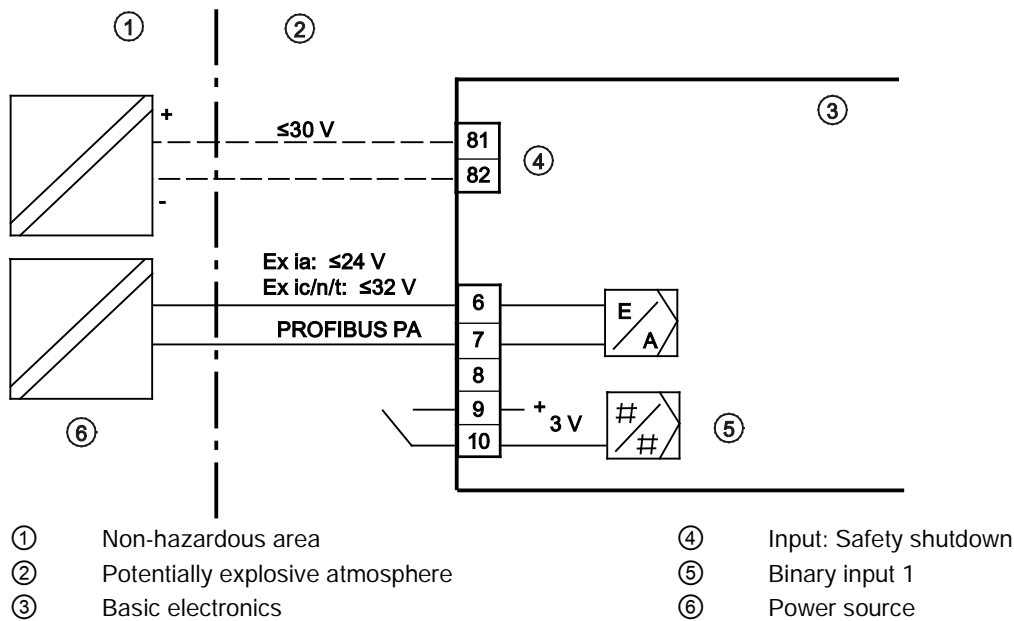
① ②

③

+
≤30 V
81
④
82
-

Ex ia: ≤24 V
Ex ic/n/t: ≤32 V
6
E
PROFIBUS PA
7
A
8
9
+
3 V
#
⑤
⑥
10
#

① Non-hazardous area
② Potentially explosive atmosphere
③ Basic electronics
④ Input: Safety shutdown
⑤ Binary input 1
⑥ Power source